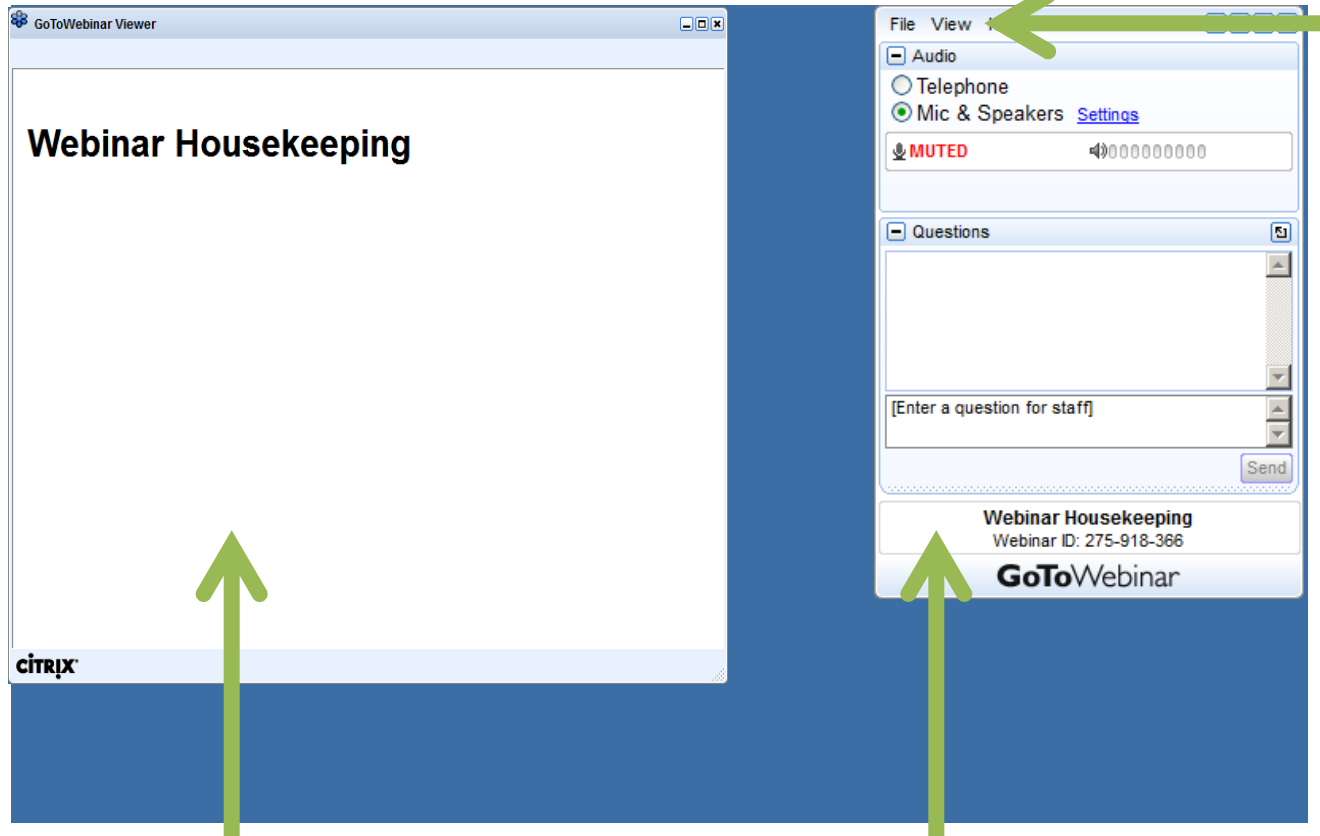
GoToWebinar Viewer

Webinar Housekeeping

CiTRiX

File View

Audio

Telephone

Mic & Speakers Settings

MUTED

Questions

[Enter a question for staff]

Send

Webinar Housekeeping
Webinar ID: 275-918-366

GoToWebinar